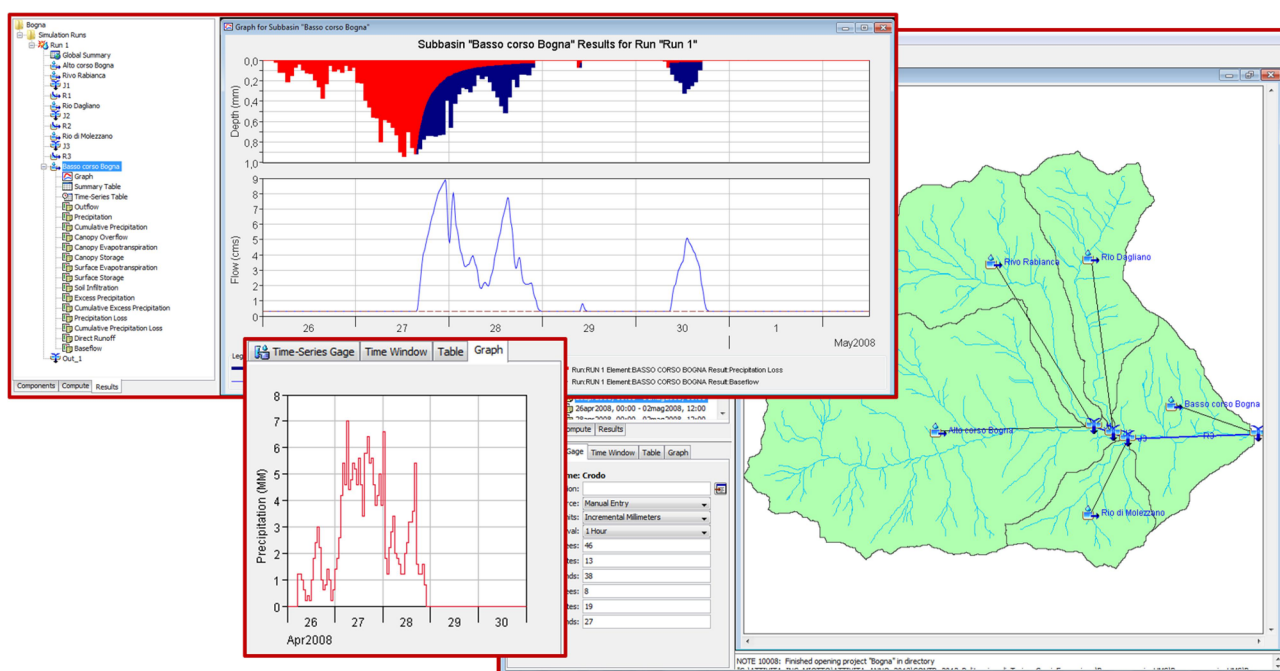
Bogna
Simulation Runs
Run 1
Global Summary
Alto corso Bogna
Rivo Rabianca
J1
R1
Rio Dagliano
J2
R2
Rio di Molezzano
J3
R3
Basso corso Bogna
Graph
Summary Table
Time-Series Table
Outflow
Precipitation
Cumulative Precipitation
Canopy Overflow
Canopy Evapotranspiration
Canopy Storage
Surface Evapotranspiration
Surface Storage
Soil Infiltration
Excess Precipitation
Cumulative Excess Precipitation
Precipitation Loss
Cumulative Precipitation Loss
Direct Runoff
Baseflow
Out_1

Components | Compute | Results

Graph for Subbasin "Basso corso Bogna"

Subbasin "Basso corso Bogna" Results for Run "Run 1"

Depth (mm)
0,0
0,2
0,4
0,6
0,8
1,0

Flow (cms)
9
8
7
6
5
4
3
2
1
0

26 | 27 | 28 | 29 | 30 | 1
May2008

Run:RUN 1 Element:BASSO CORSO BOGNA Result:Precipitation Loss
Run:RUN 1 Element:BASSO CORSO BOGNA Result:Baseflow

Time-Series Gage | Time Window | Table | Graph

Precipitation (MM)
8
7
6
5
4
3
2
1
0
26 | 27 | 28 | 29 | 30
Apr2008

26apr2008, 00:00 - 02mag2008, 12:00
Compute | Results
Gage | Time Window | Table | Graph
me: Crodo
tion:
rce: Manual Entry
its: Incremental Millimeters
val: 1 Hour
ees: 46
tes: 13
nds: 38
ees: 8
tes: 19
nds: 27

Rivo Rabianca
Rio Dagliano
Basso corso Bogna
Alto corso Bogna
R3
Rio di Molezzano

NOTE 10008: Finished opening project "Bogna" in directory